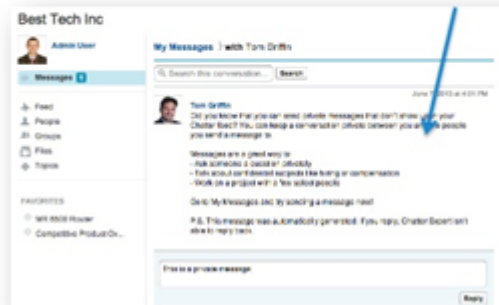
Best Tech Inc

Admin User

Messages

Feed
People
Groups
Files
Topics

FAVORITES
WX 8500 Router
Competitive Product Ov...

My Messages > with Tom Griffin

Search this conversation...
Search

June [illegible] 2013 at 4:01 PM

Tom Griffin
Did you know that you can send private messages that don't show up in your Chatter feed? You can keep a conversation private between you and the people you send a message to.

Messages are a great way to:
- Ask someone a question privately
- Talk about confidential subjects like hiring or compensation
- Work on a project with a few select people

Go to My Messages and try sending a message now!

P.S. This message was automatically generated. If you reply, Chatter Expert isn't able to reply back.

This is a private message.

Reply